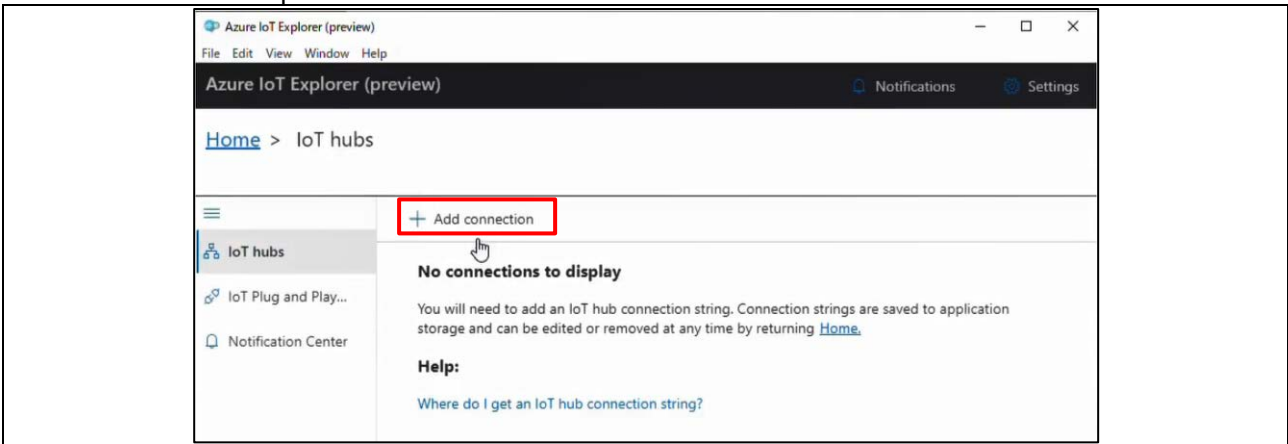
Azure IoT Explorer (preview)
File Edit View Window Help
Azure IoT Explorer (preview)
Notifications
Settings
Home > IoT hubs
+ Add connection
IoT hubs
IoT Plug and Play...
Notification Center
No connections to display
You will need to add an IoT hub connection string. Connection strings are saved to application storage and can be edited or removed at any time by returning Home.
Help:
Where do I get an IoT hub connection string?